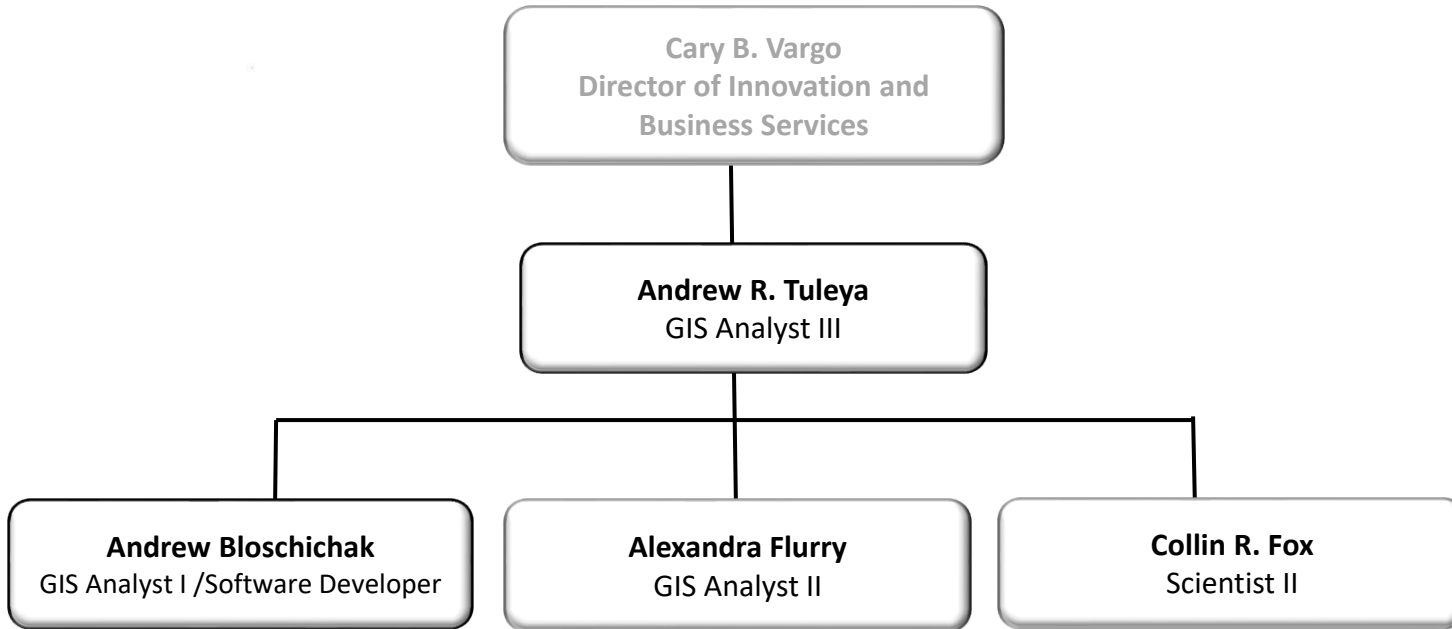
Cary B. Vargo
Director of Innovation and Business Services

Andrew R. Tuleya
GIS Analyst III

Andrew Bloschichak
GIS Analyst I /Software Developer

Alexandra Flurry
GIS Analyst II

Collin R. Fox
Scientist II